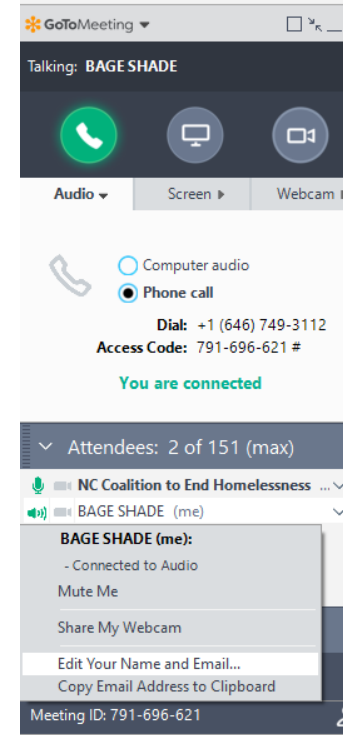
GoToMeeting

Talking: BAGE SHADE

Audio
Screen
Webcam

Computer audio
Phone call

Dial: +1 (646) 749-3112
Access Code: 791-696-621 #

You are connected

Attendees: 2 of 151 (max)

NC Coalition to End Homelessness ...
BAGE SHADE (me)

BAGE SHADE (me):
- Connected to Audio
Mute Me
Share My Webcam
Edit Your Name and Email...
Copy Email Address to Clipboard

Meeting ID: 791-696-621